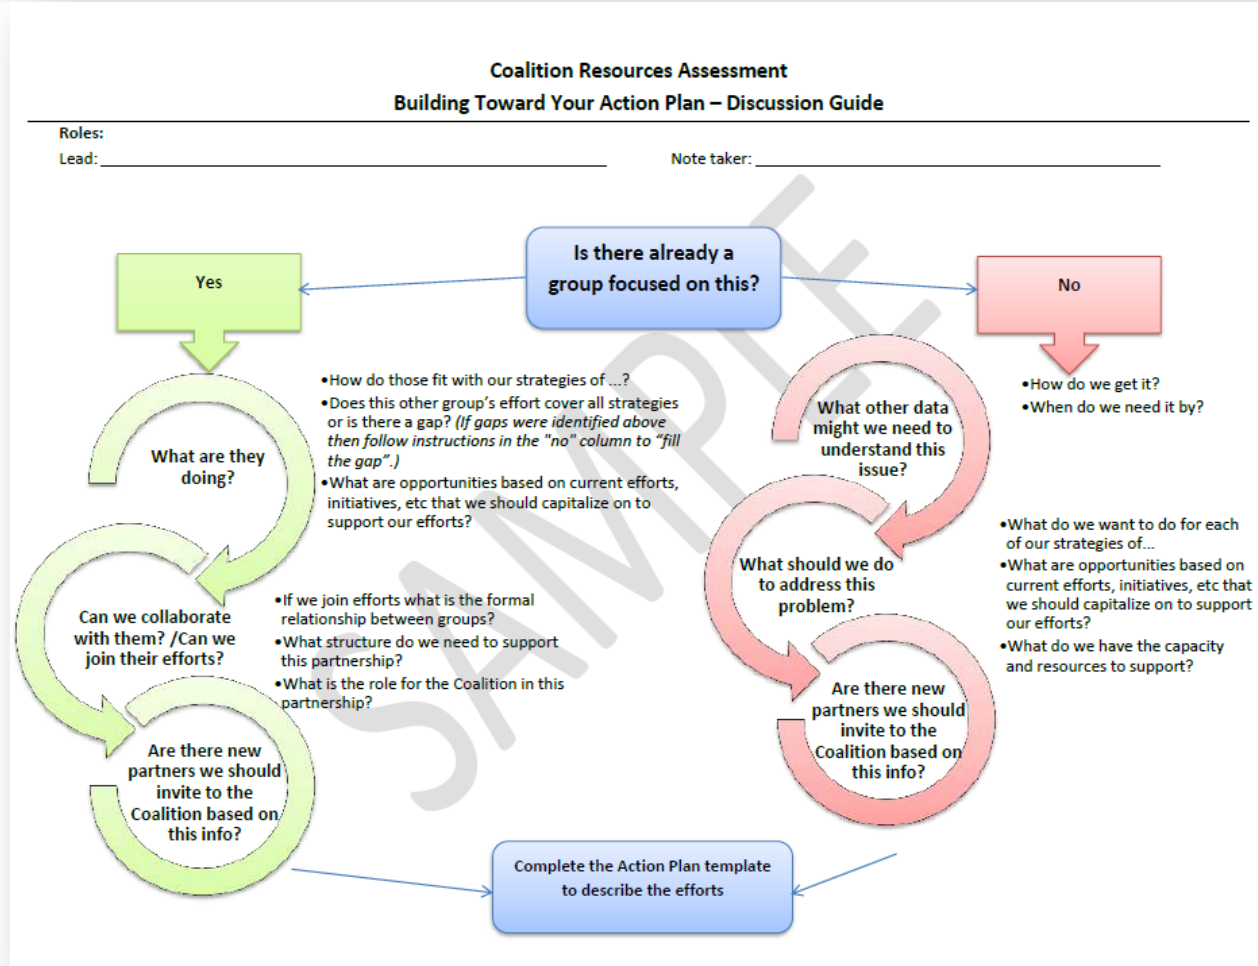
Coalition Resources Assessment

Building Toward Your Action Plan – Discussion Guide

Roles:

Lead: ____________________ Note taker: ____________________

Is there already a group focused on this?

Yes

No

What are they doing?

•How do those fit with our strategies of ...?
•Does this other group's effort cover all strategies or is there a gap? *(If gaps were identified above then follow instructions in the "no" column to "fill the gap".)*
•What are opportunities based on current efforts, initiatives, etc that we should capitalize on to support our efforts?

Can we collaborate with them? /Can we join their efforts?

•If we join efforts what is the formal relationship between groups?
•What structure do we need to support this partnership?
•What is the role for the Coalition in this partnership?

Are there new partners we should invite to the Coalition based on this info?

•How do we get it?
•When do we need it by?

What other data might we need to understand this issue?

What should we do to address this problem?

•What do we want to do for each of our strategies of...
•What are opportunities based on current efforts, initiatives, etc that we should capitalize on to support our efforts?
•What do we have the capacity and resources to support?

Are there new partners we should invite to the Coalition based on this info?

Complete the Action Plan template to describe the efforts

SAMPLE